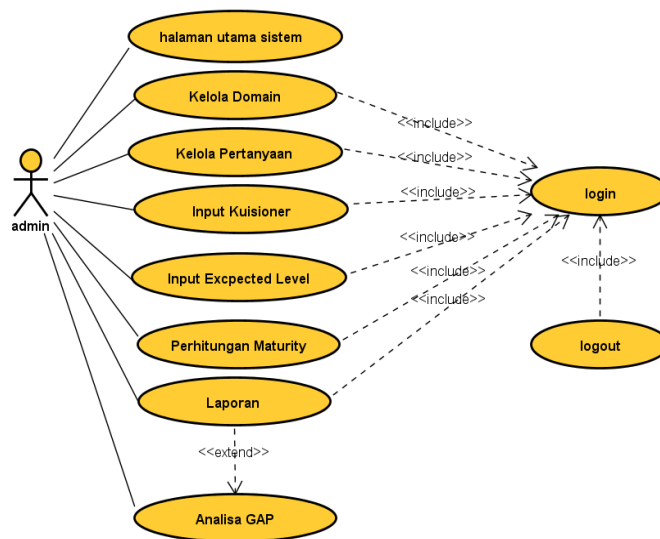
halaman utama sistem

Kelola Domain

Kelola Pertanyaan

Input Kuisioner

Input Excpected Level

Perhitungan Maturity

Laporan

Analisa GAP

admin

<<include>>

<<include>>

<<include>>

<<include>>

<<include>>

<<include>>

login

<<include>>

logout

<<extend>>